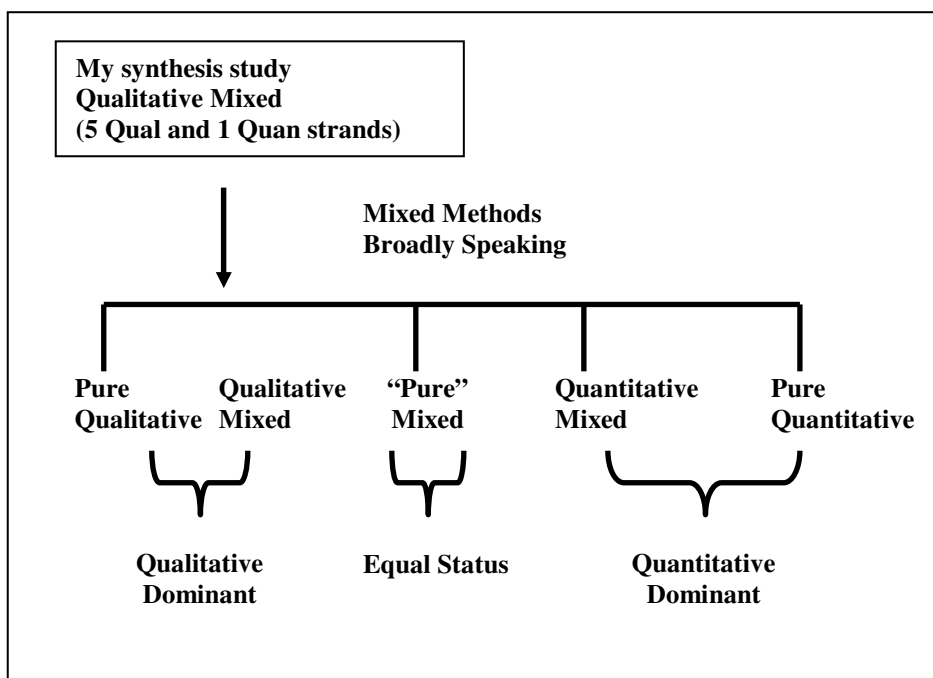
My synthesis study
Qualitative Mixed
(5 Qual and 1 Quan strands)

Mixed Methods
Broadly Speaking

Pure Qualitative

Qualitative Mixed

"Pure" Mixed

Quantitative Mixed

Pure Quantitative

Qualitative Dominant

Equal Status

Quantitative Dominant